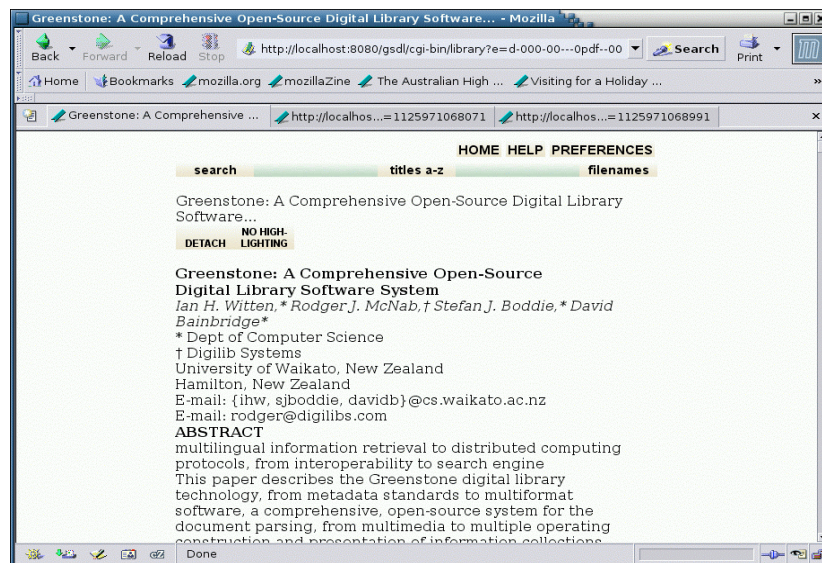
Greenstone: A Comprehensive Open-Source Digital Library Software... - Mozilla

Back Forward Reload Stop http://localhost:8080/gsdl/cgi-bin/library?e=d-000-00---0pdf--00 Search Print

Home Bookmarks mozilla.org mozillaZine The Australian High ... Visiting for a Holiday ...

Greenstone: A Comprehensive ... http://localhos...=1125971068071 http://localhos...=1125971068991

HOME HELP PREFERENCES

search titles a-z filenames

Greenstone: A Comprehensive Open-Source Digital Library Software...

DETACH NO HIGHLIGHTING

Greenstone: A Comprehensive Open-Source Digital Library Software System
Ian H. Witten,* Rodger J. McNab,† Stefan J. Boddie,* David Bainbridge*
* Dept of Computer Science
† Digilib Systems
University of Waikato, New Zealand
Hamilton, New Zealand
E-mail: {ihw, sjboddie, davidb}@cs.waikato.ac.nz
E-mail: rodger@digilibs.com
ABSTRACT
multilingual information retrieval to distributed computing protocols, from interoperability to search engine
This paper describes the Greenstone digital library technology, from metadata standards to multiformat software, a comprehensive, open-source system for the document parsing, from multimedia to multiple operating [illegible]

Done